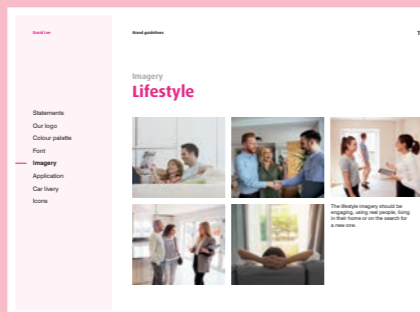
David Lee

Brand guidelines

Imagery
Lifestyle

Statements
Our logo
Colour palette
Font
Imagery
Application
Car livery
Icons

The lifestyle imagery should be engaging, using real people, living in their home or on the search for a new one.